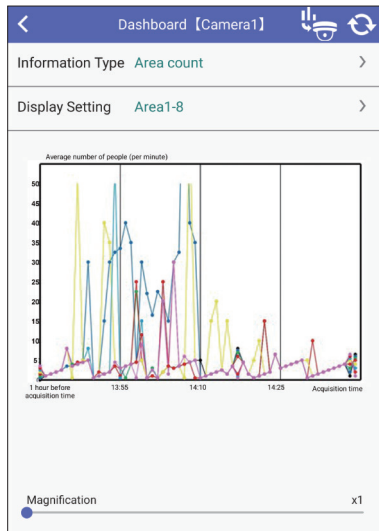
Dashboard【Camera1】

Information Type Area count

Display Setting Area1-8

Average number of people (per minute)

50
45
40
35
30
25
20
15
10
5

1 hour before acquisition time
13:55
14:10
14:25
Acquisition time

Magnification
x1